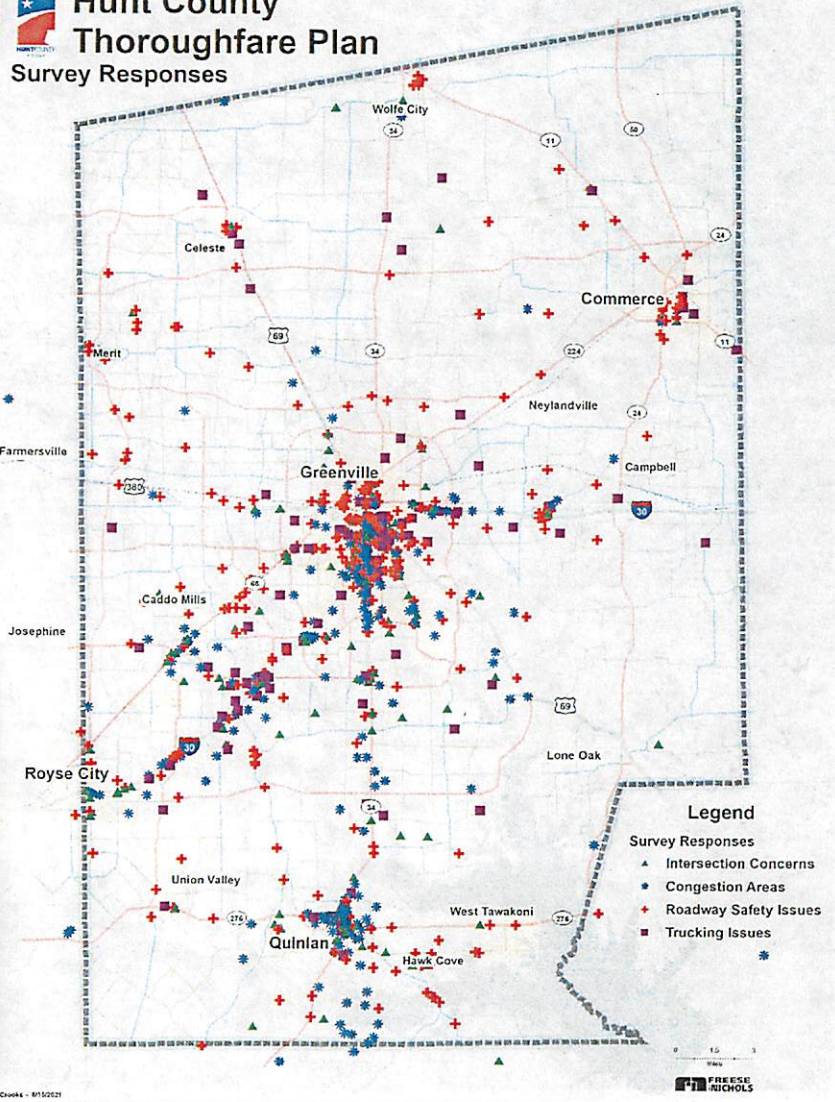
Hunt County
Thoroughfare Plan
Survey Responses

Wolfe City
34
11
50
Celeste
24
Commerce
69
34
224
11
Merit
Neylandville
24
Farmersville
Campbell
Greenville
380
30
66
Caddo Mills
Josephine
69
30
Lone Oak
Royse City
34
Legend
Survey Responses
Intersection Concerns
Congestion Areas
Roadway Safety Issues
Trucking Issues
Union Valley
276
West Tawakoni
276
Quinlan
Hawk Cove
0 1.5 3
Miles
FREESE NICHOLS
Crooks - 8/15/2021